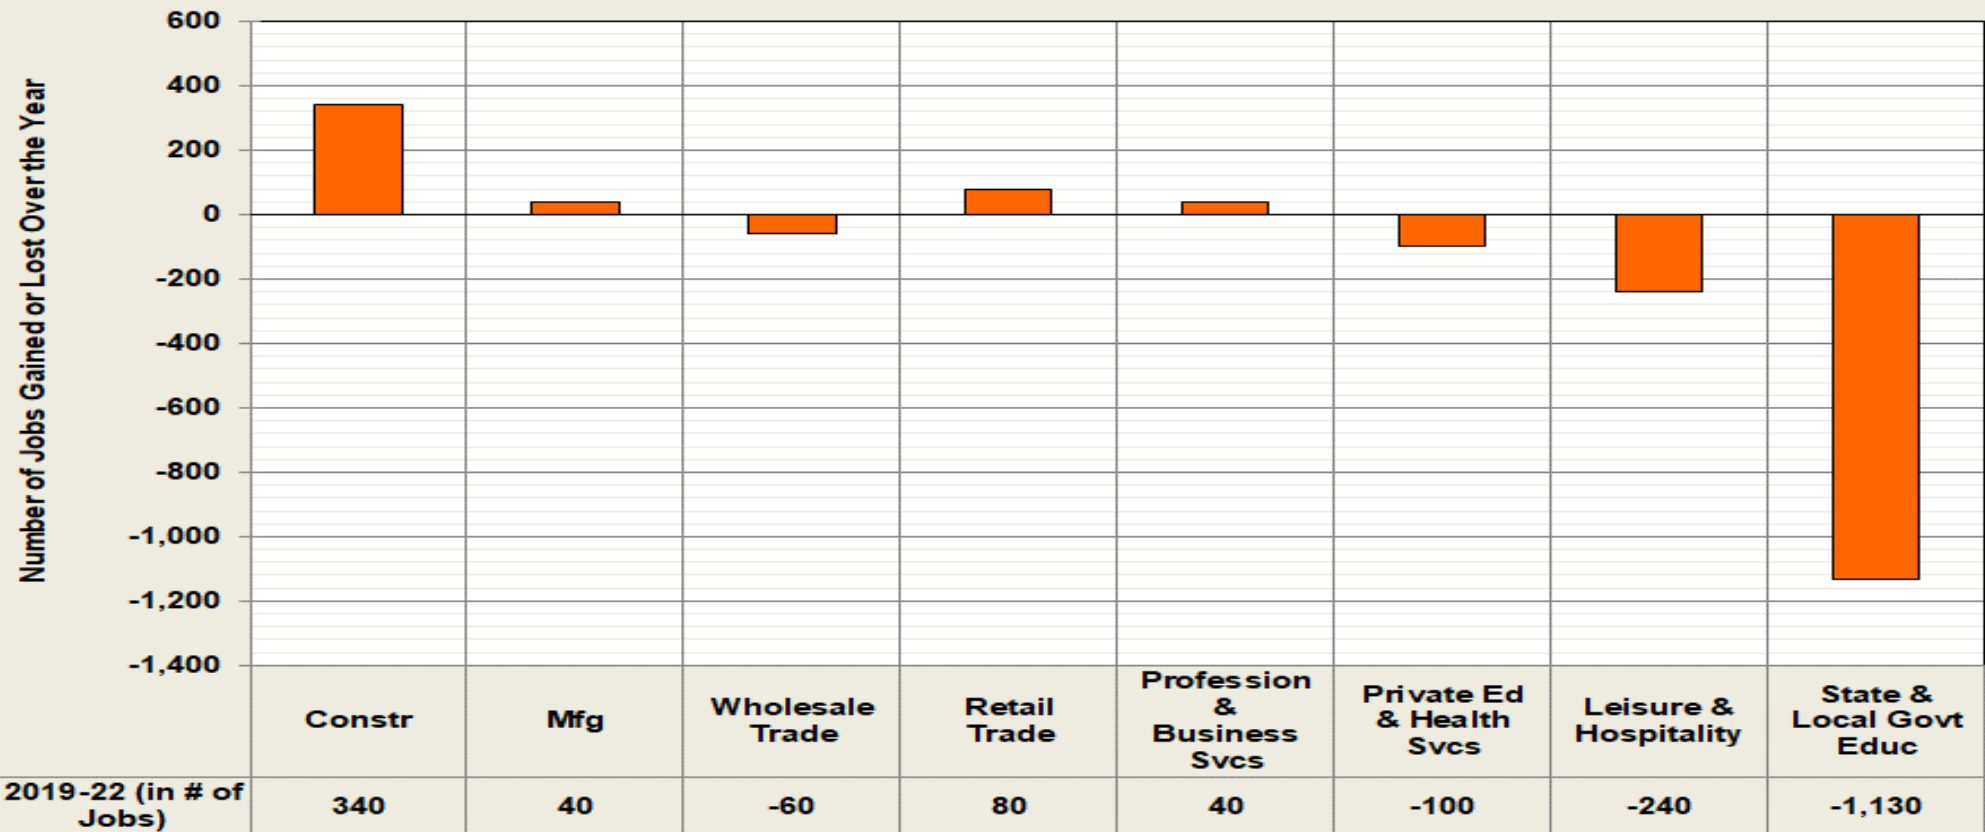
Number of Jobs Gained or Lost Over the Year

600
400
200
0
-200
-400
-600
-800
-1,000
-1,200
-1,400

|  | Constr | Mfg | Wholesale Trade | Retail Trade | Profession & Business Svcs | Private Ed & Health Svcs | Leisure & Hospitality | State & Local Govt Educ |
|---|---|---|---|---|---|---|---|---|
| 2019-22 (in # of Jobs) | 340 | 40 | -60 | 80 | 40 | -100 | -240 | -1,130 |